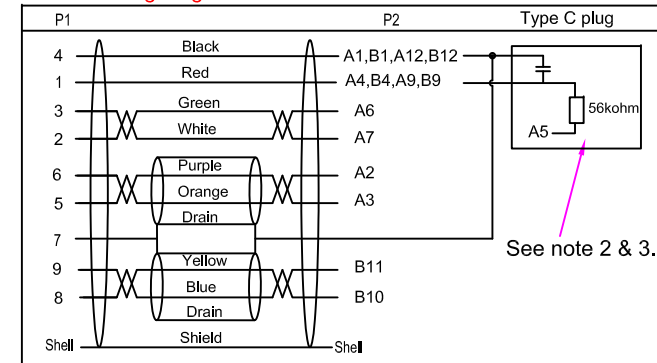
P1

P2

Type C plug

4 Black A1,B1,A12,B12

1 Red A4,B4,A9,B9

3 Green A6

2 White A7

6 Purple A2

5 Orange A3

Drain

7

9 Yellow B11

8 Blue B10

Drain

Shell Shield Shell

56kohm

A5

See note 2 & 3.